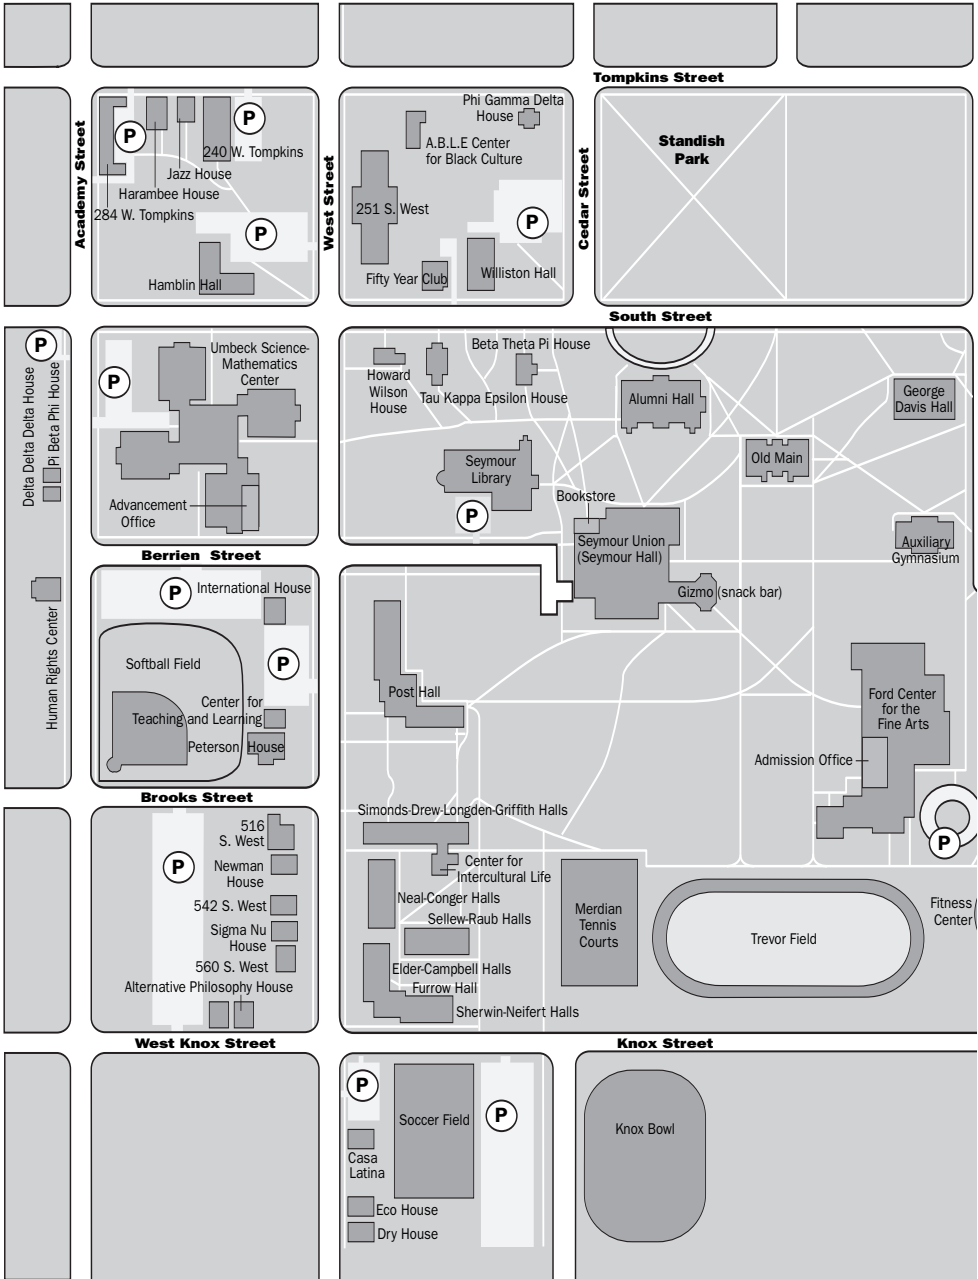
Tompkins Street

Academy Street

P

P

240 W. Tompkins

Jazz House

Harambee House

284 W. Tompkins

P

Hamblin Hall

West Street

Phi Gamma Delta House

A.B.L.E Center for Black Culture

251 S. West

P

Fifty Year Club

Williston Hall

Cedar Street

Standish Park

South Street

P

Delta Delta Delta House

Pi Beta Phi House

Human Rights Center

P

Umbeck Science-Mathematics Center

Advancement Office

Berrien Street

Howard Wilson House

Tau Kappa Epsilon House

Beta Theta Pi House

Alumni Hall

George Davis Hall

Seymour Library

P

Bookstore

Old Main

Seymour Union (Seymour Hall)

Auxiliary Gymnasium

Gizmo (snack bar)

P

International House

Softball Field

P

Center for Teaching and Learning

Peterson House

Brooks Street

Post Hall

Ford Center for the Fine Arts

Admission Office

P

P

516 S. West

Newman House

542 S. West

Sigma Nu House

560 S. West

Alternative Philosophy House

West Knox Street

Simonds-Drew-Longden-Griffith Halls

Center for Intercultural Life

Neal-Conger Halls

Sellew-Raub Halls

Elder-Campbell Halls

Furrow Hall

Sherwin-Neifert Halls

Merdian Tennis Courts

Trevor Field

Fitness Center

Knox Street

P

Soccer Field

P

Casa Latina

Eco House

Dry House

Knox Bowl